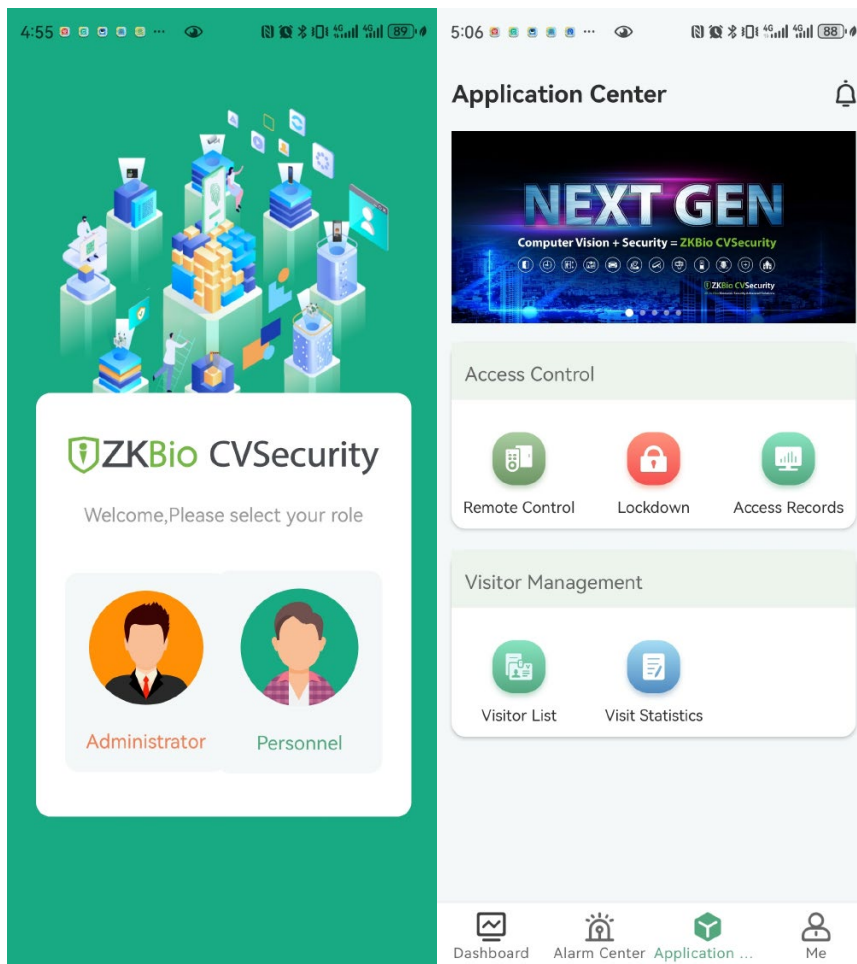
4:55 89

ZKBio CVSecurity

Welcome,Please select your role

Administrator

Personnel

5:06 88

Application Center

NEXT GEN

Computer Vision + Security = ZKBio CVSecurity

ZKBio CVSecurity

Access Control

Remote Control

Lockdown

Access Records

Visitor Management

Visitor List

Visit Statistics

Dashboard

Alarm Center

Application ...

Me